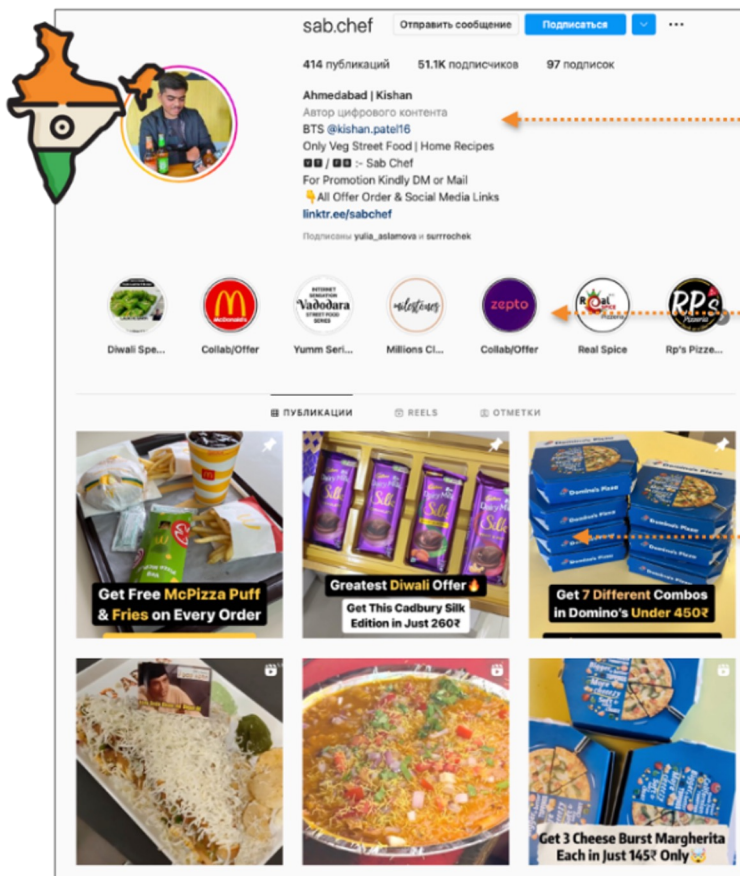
sab.chef Отправить сообщение Подписаться

414 публикаций 51.1K подписчиков 97 подписок

Ahmedabad | Kishan
Автор цифрового контента
BTS @kishan.patel16
Only Veg Street Food | Home Recipes
🅰🅱 / 🅰🅱 :- Sab Chef
For Promotion Kindly DM or Mail
👇All Offer Order & Social Media Links
linktr.ee/sabchef

Подписаны yulia_aslamova и surrochek

Diwali Spe... Collab/Offer Yumm Seri... Millions Cl... Collab/Offer Real Spice Rp's Pizze...

INTERNET SENSATION Vadodara STREET FOOD SERIES

milestones

zepto

Real Spice

RP's Pizzeria

ПУБЛИКАЦИИ REELS ОТМЕТКИ

Get Free McPizza Puff & Fries on Every Order

Greatest Diwali Offer🔥
Get This Cadbury Silk Edition in Just 260₹

Get 7 Different Combos in Domino's Under 450₹

Get 3 Cheese Burst Margherita Each in Just 145₹ Only🤯